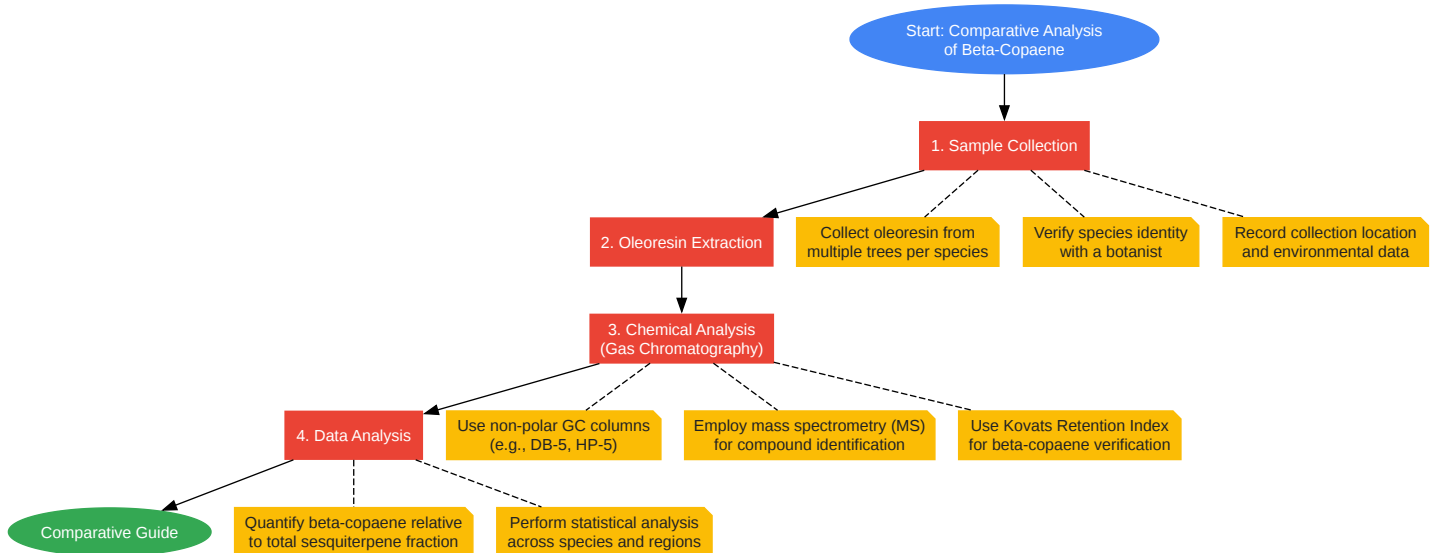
Start: Comparative Analysis of Beta-Copaene

1. Sample Collection

2. Oleoresin Extraction

Collect oleoresin from multiple trees per species

Verify species identity with a botanist

Record collection location and environmental data

3. Chemical Analysis (Gas Chromatography)

4. Data Analysis

Use non-polar GC columns (e.g., DB-5, HP-5)

Employ mass spectrometry (MS) for compound identification

Use Kovats Retention Index for beta-copaene verification

Comparative Guide

Quantify beta-copaene relative to total sesquiterpene fraction

Perform statistical analysis across species and regions